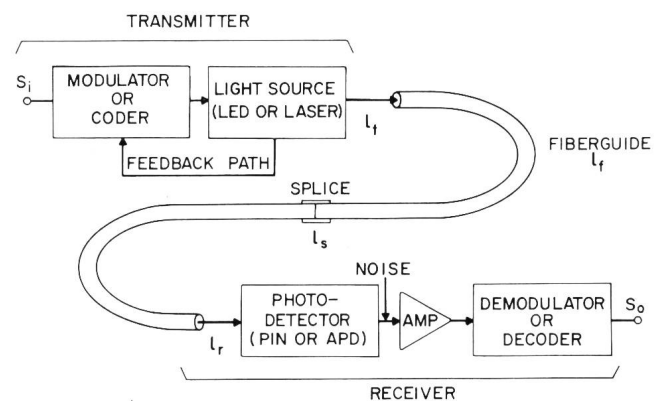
TRANSMITTER

$S_i$

MODULATOR OR CODER

LIGHT SOURCE (LED OR LASER)

FEEDBACK PATH

$l_t$

FIBERGUIDE $l_f$

SPLICE

$l_s$

NOISE

$l_r$

PHOTO-DETECTOR (PIN OR APD)

AMP

DEMODULATOR OR DECODER

$S_o$

RECEIVER